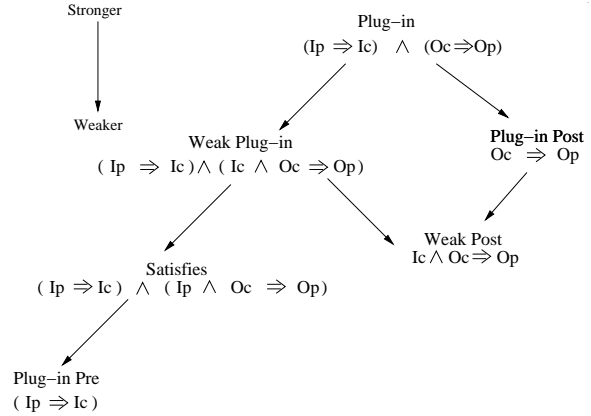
Stronger

Weaker

Plug−in
$(Ip \Rightarrow Ic) \wedge (Oc \Rightarrow Op)$

Weak Plug−in
$(Ip \Rightarrow Ic) \wedge (Ic \wedge Oc \Rightarrow Op)$

Plug−in Post
$Oc \Rightarrow Op$

Weak Post
$Ic \wedge Oc \Rightarrow Op$

Satisfies
$(Ip \Rightarrow Ic) \wedge (Ip \wedge Oc \Rightarrow Op)$

Plug−in Pre
$(Ip \Rightarrow Ic)$